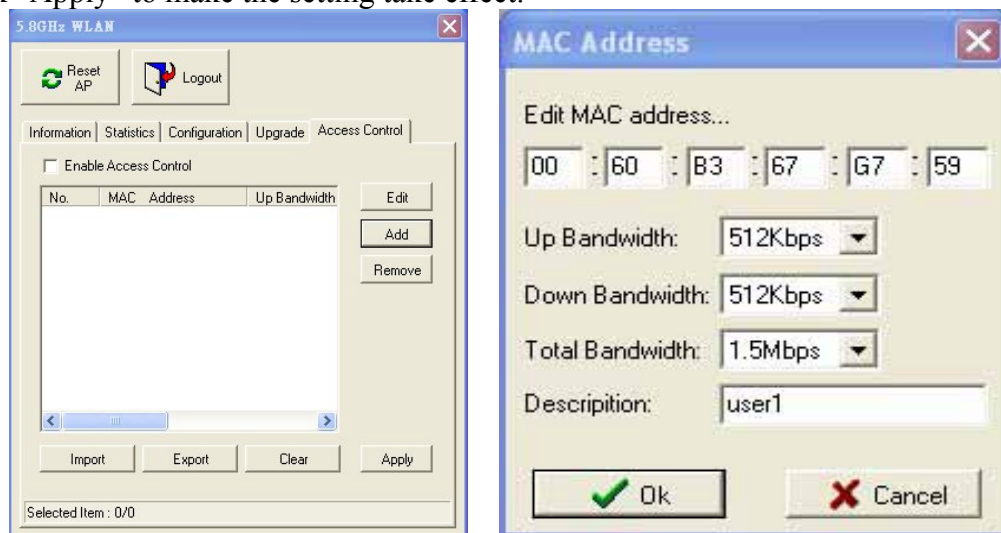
"Apply" to make the setting take effect.

5.8GHz WLAN

Reset AP

Logout

Information | Statistics | Configuration | Upgrade | Access Control

Enable Access Control

| No. | MAC Address | Up Bandwidth |
|---|---|---|

Edit

Add

Remove

Import

Export

Clear

Apply

Selected Item : 0/0

MAC Address

Edit MAC address...

00 : 60 : B3 : 67 : G7 : 59

Up Bandwidth: 512Kbps

Down Bandwidth: 512Kbps

Total Bandwidth: 1.5Mbps

Descripition: user1

Ok

Cancel